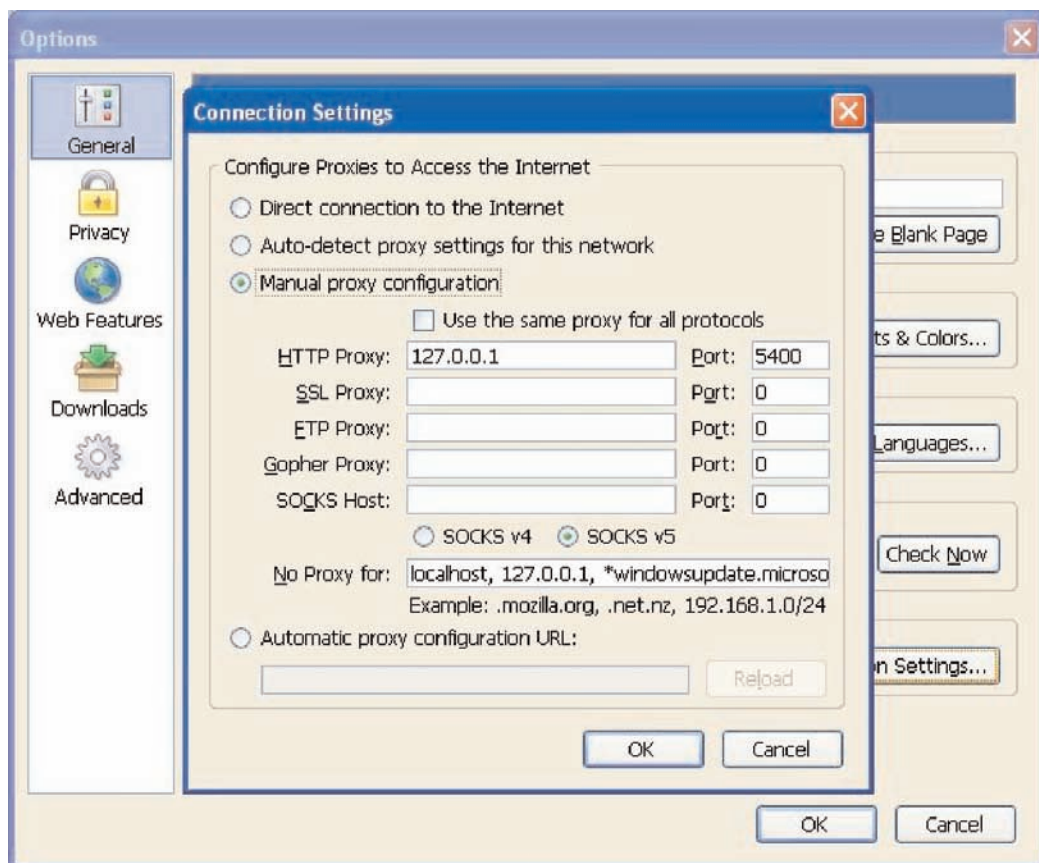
Options

General
Privacy
Web Features
Downloads
Advanced

Connection Settings

Configure Proxies to Access the Internet
Direct connection to the Internet
Auto-detect proxy settings for this network
Manual proxy configuration
Use the same proxy for all protocols

| | | | |
|---|---|---|---|
| HTTP Proxy: | 127.0.0.1 | Port: | 5400 |
| SSL Proxy: | | Port: | 0 |
| FTP Proxy: | | Port: | 0 |
| Gopher Proxy: | | Port: | 0 |
| SOCKS Host: | | Port: | 0 |

SOCKS v4 SOCKS v5
No Proxy for: localhost, 127.0.0.1, *windowsupdate.microso
Example: .mozilla.org, .net.nz, 192.168.1.0/24
Automatic proxy configuration URL:
Reload

OK Cancel

e Blank Page
ts & Colors...
Languages...
Check Now
n Settings...

OK Cancel